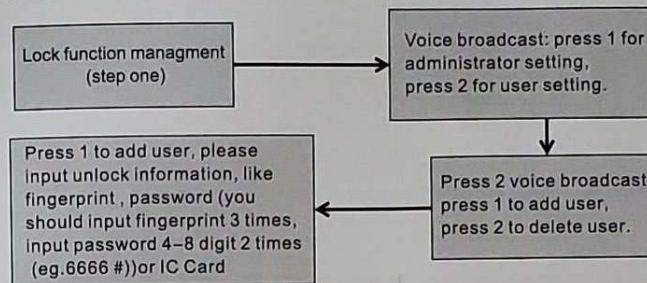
Lock function managment (step one)

Voice broadcast: press 1 for administrator setting, press 2 for user setting.

Press 2 voice broadcast press 1 to add user, press 2 to delete user.

Press 1 to add user, please input unlock information, like fingerprint , password (you should input fingerprint 3 times, input password 4-8 digit 2 times (eg.6666 #))or IC Card